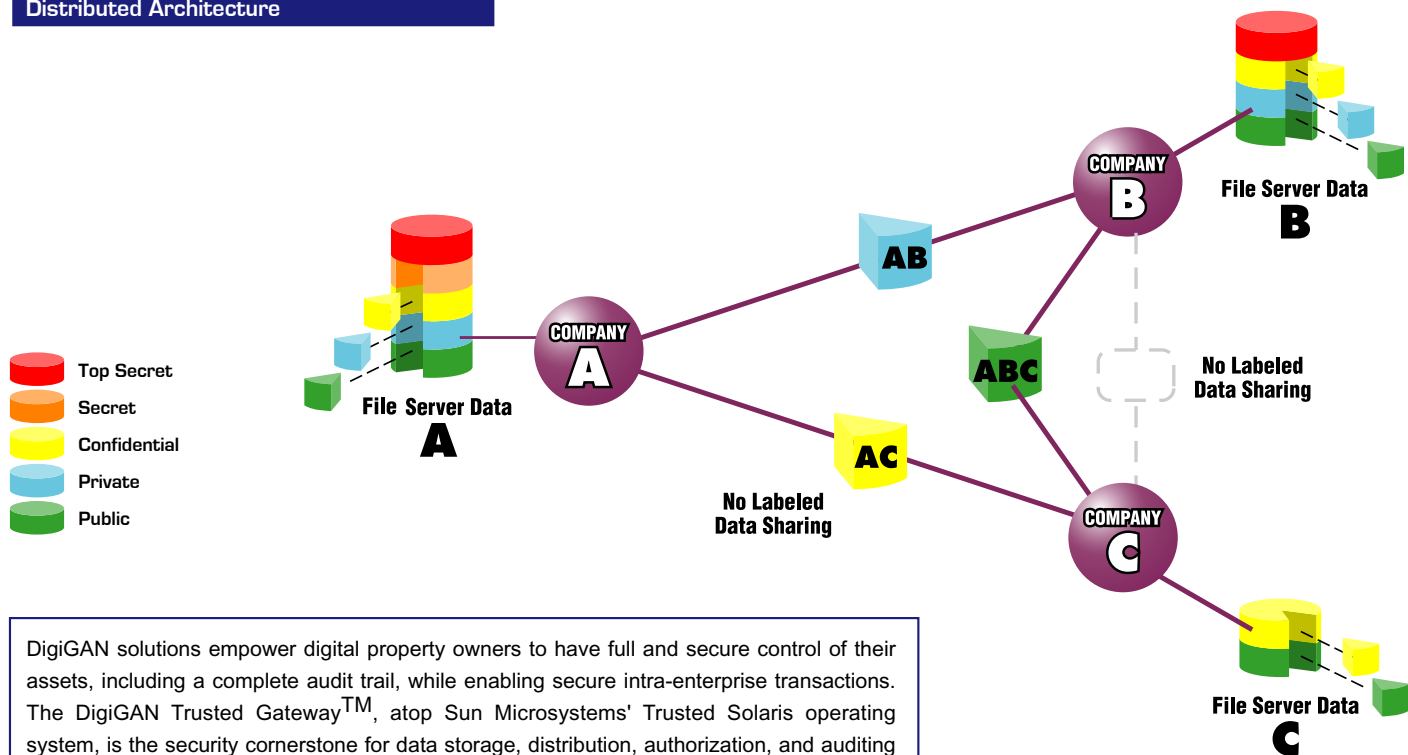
Distributed Architecture

Top Secret
Secret
Confidential
Private
Public

File Server Data
A

COMPANY
A

AB

AC

No Labeled
Data Sharing

COMPANY
B

File Server Data
B

ABC

No Labeled
Data Sharing

COMPANY
C

File Server Data
C

DigiGAN solutions empower digital property owners to have full and secure control of their assets, including a complete audit trail, while enabling secure intra-enterprise transactions. The DigiGAN Trusted Gateway$^{TM}$, atop Sun Microsystems' Trusted Solaris operating system, is the security cornerstone for data storage, distribution, authorization, and auditing